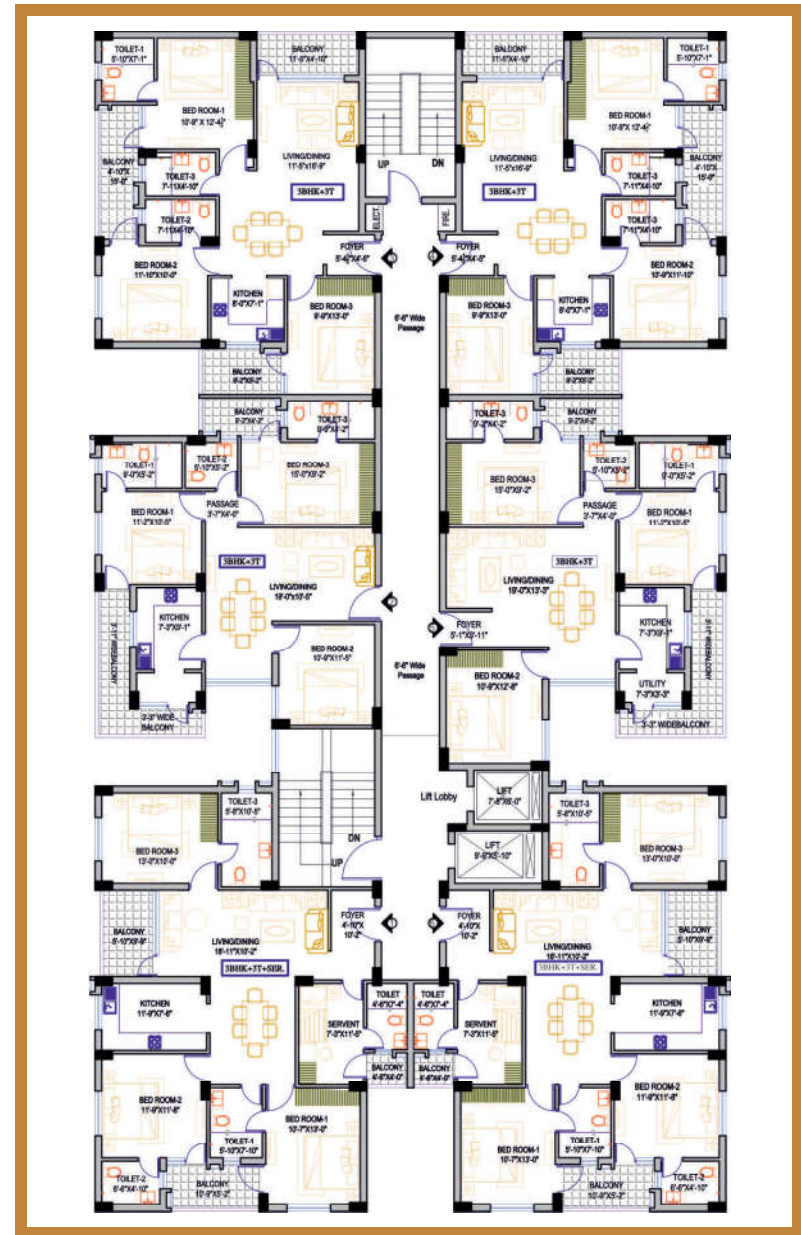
TOILET-1
5'-10"X7'-1"

BALCONY
11'-9"X4'-10"

BED ROOM-1
10'-9" X 12'-4"

BALCONY
4'-10"X
15'-9"

LIVING/DINING
11'-5"X16'-9"

TOILET-3
7'-11"X4'-10"

3BHK+3T

TOILET-2
7'-11"X4'-10"

BED ROOM-2
11'-10"X10'-0"

FOYER
5'-4"X4'-5"

KITCHEN
8'-8"X7'-1"

BED ROOM-3
9'-9"X13'-0"

BALCONY
9'-3"X3'-3"

UP

DN

ELECT.

FIRE

5'-6" Wide
Passage

BALCONY
11'-5"X4'-10"

TOILET-1
5'-10"X7'-1"

BED ROOM-1
10'-8"X12'-4"

LIVING/DINING
11'-5"X16'-9"

BALCONY
4'-10"X
15'-9"

TOILET-3
7'-11"X4'-10"

3BHK+3T

TOILET-3
7'-11"X4'-10"

FOYER
5'-4"X4'-5"

BED ROOM-2
10'-9"X11'-10"

BED ROOM-3
9'-9"X13'-0"

KITCHEN
8'-8"X7'-1"

BALCONY
9'-3"X3'-3"

BALCONY
9'-3"X3'-3"

TOILET-3
8'-3"X4'-2"

TOILET-1
9'-0"X5'-2"

TOILET-2
5'-10"X8'-2"

BED ROOM-3
15'-0"X9'-2"

PASSAGE
3'-7"X4'-0"

BED ROOM-1
11'-2"X10'-5"

3BHK+3T

LIVING/DINING
19'-0"X10'-5"

KITCHEN
7'-3"X8'-1"

3'-11" WIDE BALCONY

BED ROOM-2
10'-9"X11'-5"

3'-3" WIDE
BALCONY

TOILET-3
9'-3"X4'-2"

BALCONY
9'-3"X3'-3"

TOILET-2
5'-10"X8'-2"

TOILET-1
9'-0"X5'-2"

BED ROOM-3
15'-0"X9'-2"

PASSAGE
3'-7"X4'-0"

BED ROOM-1
11'-2"X10'-5"

3BHK+3T

LIVING/DINING
19'-0"X13'-3"

FOYER
5'-1"X2'-11"

5'-6" Wide
Passage

KITCHEN
7'-3"X8'-1"

3'-11" WIDE BALCONY

BED ROOM-2
10'-9"X12'-8"

UTILITY
7'-3"X3'-3"

3'-3" WIDE BALCONY

Lift Lobby

LIFT
7'-8"X6'-0"

LIFT
8'-6"X5'-10"

TOILET-3
5'-8"X10'-5"

BED ROOM-3
13'-0"X10'-0"

DN

UP

BALCONY
5'-10"X9'-8"

FOYER
4'-10"X
10'-2"

LIVING/DINING
16'-11"X10'-2"

3BHK+3T+SER.

KITCHEN
11'-9"X7'-6"

TOILET
4'-6"X7'-4"

TOILET
4'-6"X7'-4"

SERVENT
7'-3"X11'-8"

SERVENT
7'-3"X11'-8"

BALCONY
4'-6"X4'-0"

BALCONY
4'-6"X4'-0"

BED ROOM-2
11'-9"X11'-8"

TOILET-1
5'-10"X7'-10"

BED ROOM-1
10'-7"X13'-0"

TOILET-2
5'-8"X4'-10"

BALCONY
10'-9"X5'-2"

TOILET-3
5'-8"X10'-5"

BED ROOM-3
13'-0"X10'-0"

FOYER
4'-10"X
10'-2"

BALCONY
5'-10"X9'-8"

LIVING/DINING
16'-11"X10'-2"

3BHK+3T+SER.

KITCHEN
11'-9"X7'-6"

BED ROOM-2
11'-9"X11'-8"

BED ROOM-1
10'-7"X13'-0"

TOILET-1
5'-10"X7'-10"

BALCONY
10'-9"X5'-2"

TOILET-2
5'-8"X4'-10"